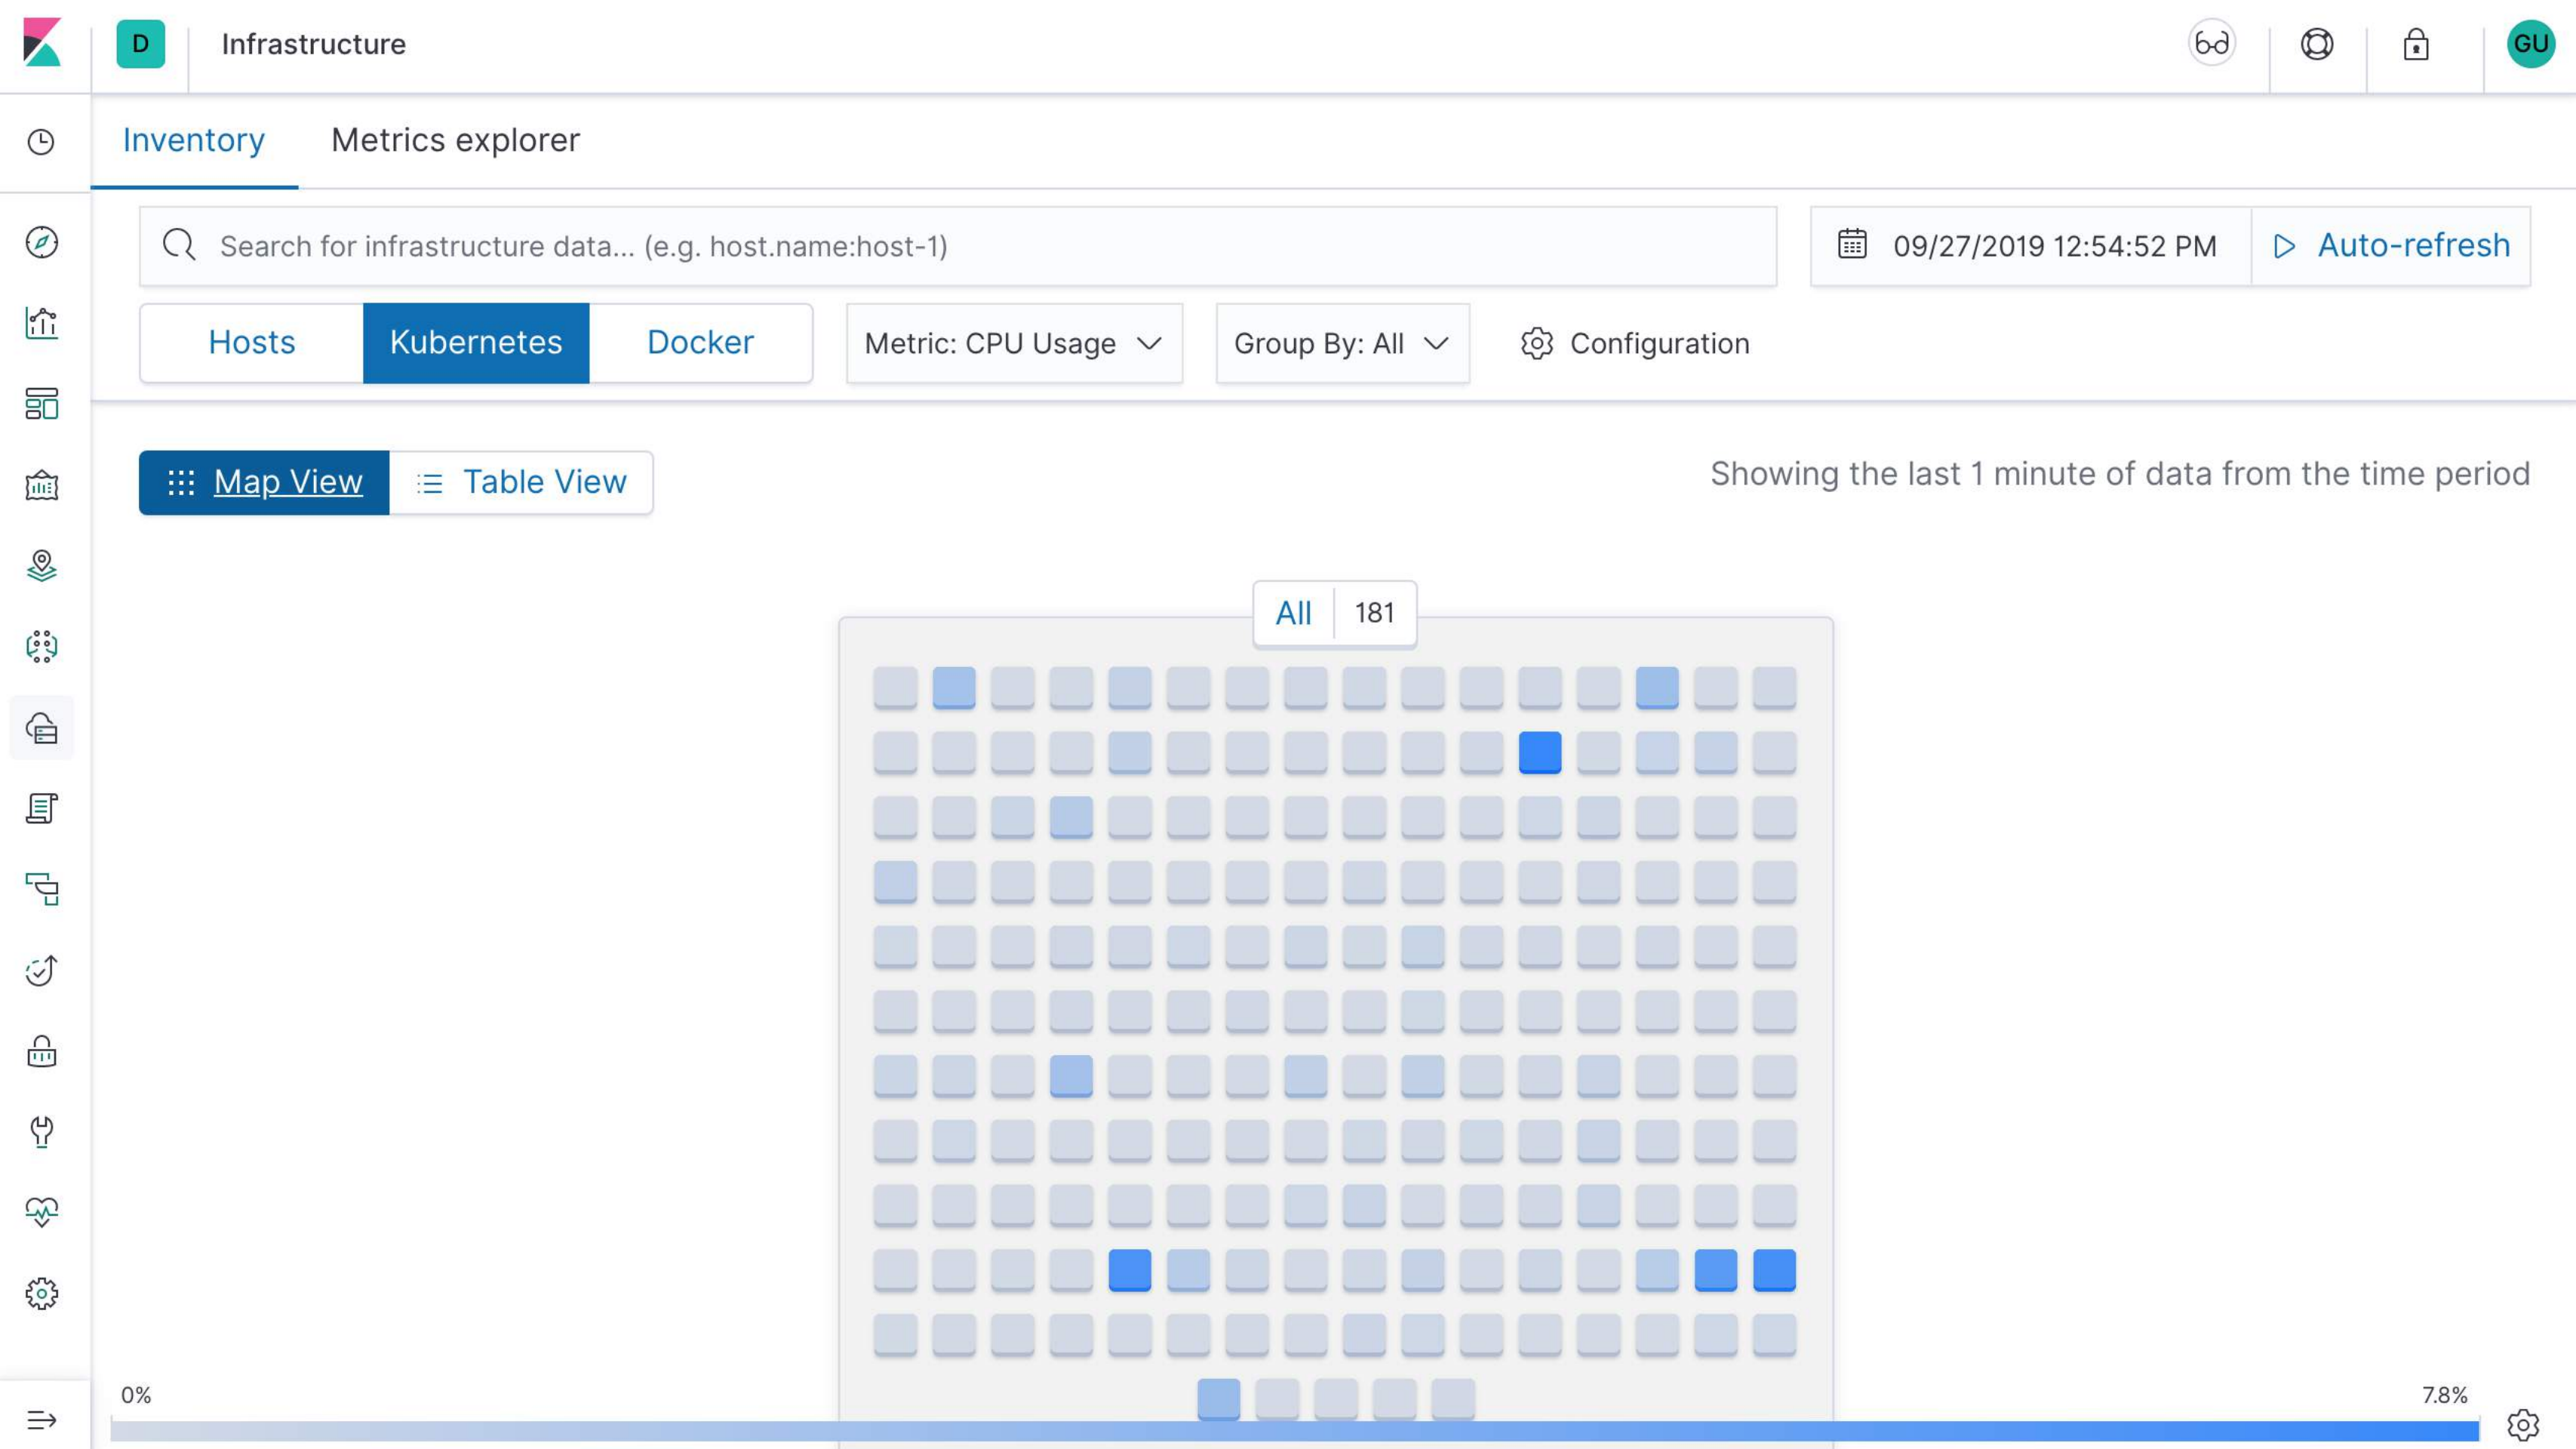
D Infrastructure

GU

Inventory Metrics explorer

Search for infrastructure data... (e.g. host.name:host-1)

09/27/2019 12:54:52 PM

Auto-refresh

Hosts Kubernetes Docker

Metric: CPU Usage

Group By: All

Configuration

Map View

Table View

Showing the last 1 minute of data from the time period

All 181

0%

7.8%